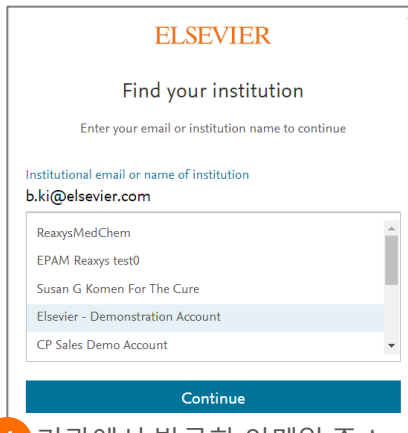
ELSEVIER

Find your institution

Enter your email or institution name to continue

Institutional email or name of institution

b.ki@elsevier.com

ReaxysMedChem

EPAM Reaxys test0

Susan G Komen For The Cure

Elsevier - Demonstration Account

CP Sales Demo Account

Continue

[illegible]